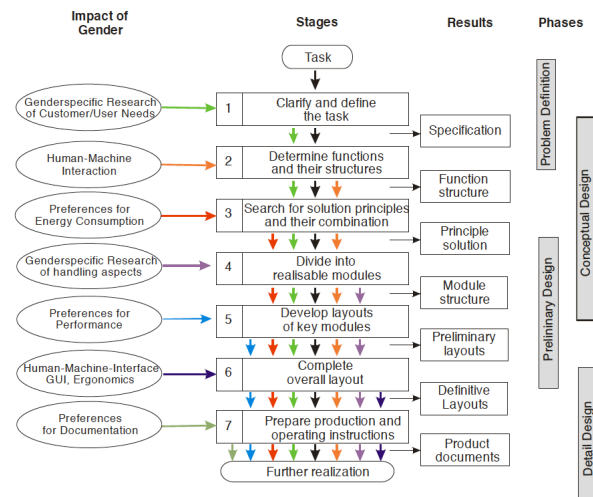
Impact of Gender

Stages

Results

Phases

Task

Genderspecific Research of Customer/User Needs

1 Clarify and define the task

Specification

Human-Machine Interaction

2 Determine functions and their structures

Function structure

Preferences for Energy Consumption

3 Search for solution principles and their combination

Principle solution

Genderspecific Research of handling aspects

4 Divide into realisable modules

Module structure

Preferences for Performance

5 Develop layouts of key modules

Preliminary layouts

Human-Machine-Interface GUI, Ergonomics

6 Complete overall layout

Definitive Layouts

Preferences for Documentation

7 Prepare production and operating instructions

Product documents

Further realization

Problem Definition

Conceptual Design

Prelininary Design

Detail Design